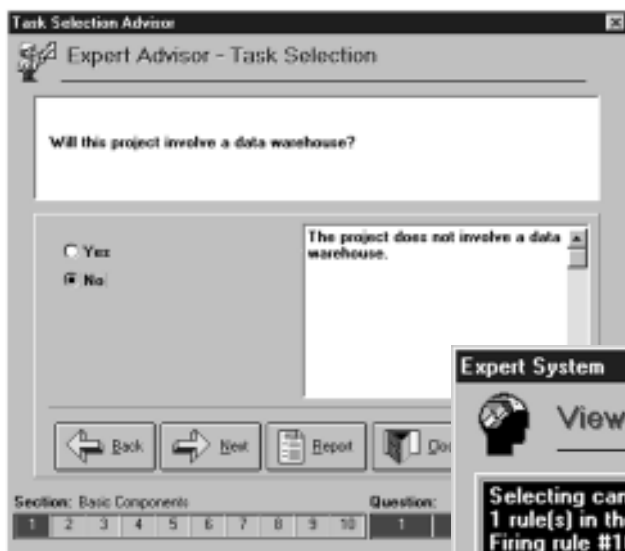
Task Selection Advisor

Expert Advisor - Task Selection

Will this project involve a data warehouse?

Yes

No

The project does not involve a data warehouse.

Back

Next

Report

Do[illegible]

Section: Basic Components

Question:

1 2 3 4 5 6 7 8 9 10

1

Expert System

View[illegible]

Selecting can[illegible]
1 rule(s) in th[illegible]
Firing rule #1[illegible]